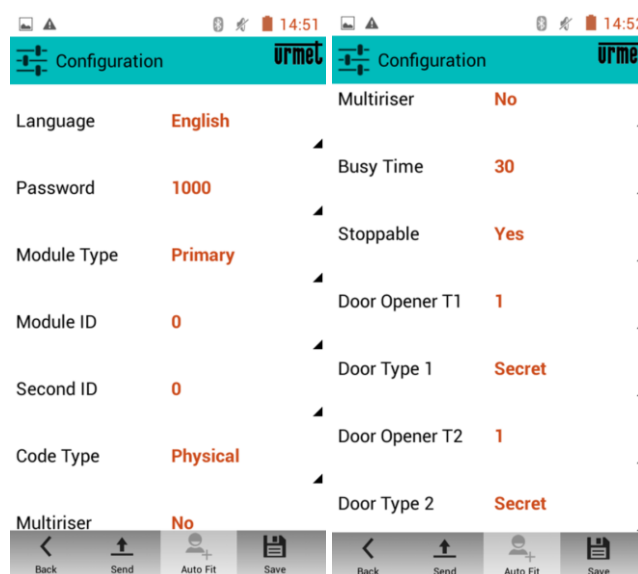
14:51

Configuration

urmet

Language English

Password 1000

Module Type Primary

Module ID 0

Second ID 0

Code Type Physical

Multiriser No

Back Send Auto Fit Save

14:5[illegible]

Configuration

urme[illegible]

Multiriser No

Busy Time 30

Stoppable Yes

Door Opener T1 1

Door Type 1 Secret

Door Opener T2 1

Door Type 2 Secret

Back Send Auto Fit Save